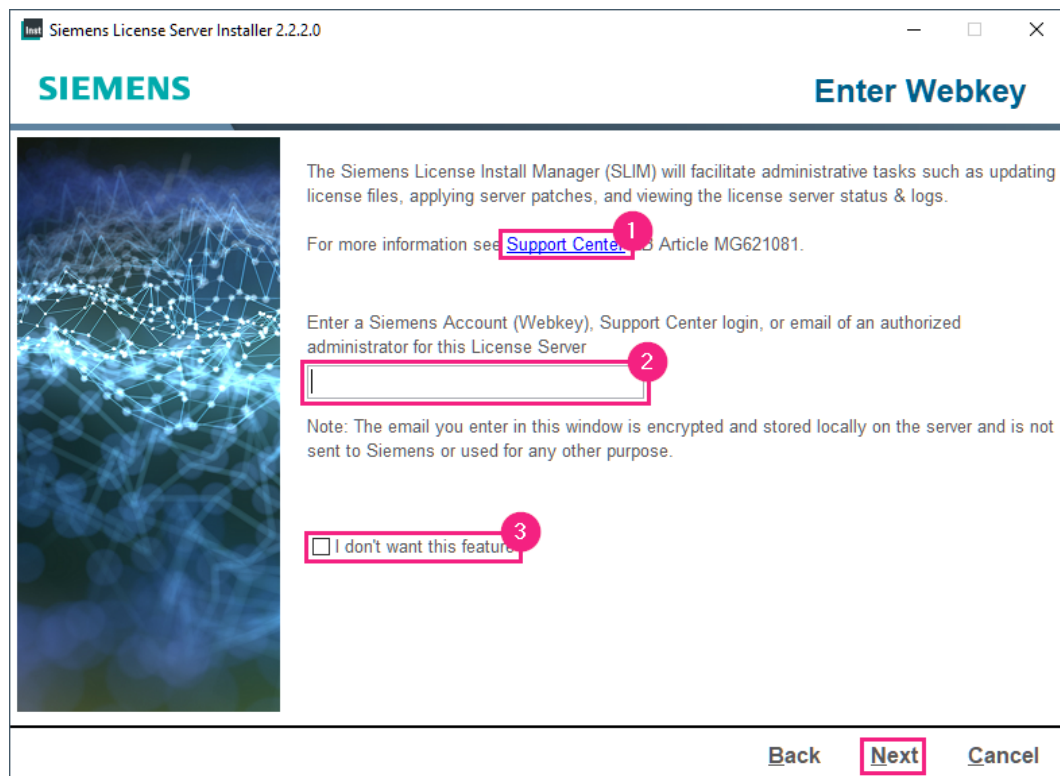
Inst Siemens License Server Installer 2.2.2.0

SIEMENS

Enter Webkey

The Siemens License Install Manager (SLIM) will facilitate administrative tasks such as updating license files, applying server patches, and viewing the license server status & logs.

For more information see Support Center 1 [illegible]B Article MG621081.

Enter a Siemens Account (Webkey), Support Center login, or email of an authorized administrator for this License Server 2

Note: The email you enter in this window is encrypted and stored locally on the server and is not sent to Siemens or used for any other purpose.

I don't want this featur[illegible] 3

Back Next Cancel